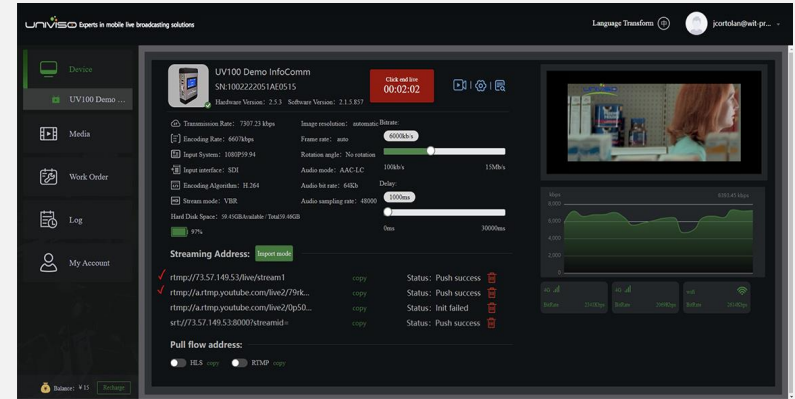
UNIVISO Experts in mobile live broadcasting solutions

Language Transform

jcortolan@wit-pr...

Device

UV100 Demo ...

Media

Work Order

Log

My Account

Balance: ¥15 Recharge

UV100 Demo InfoComm

SN:1002222051AE0515

Hardware Version: 2.5.3 Software Version: 2.1.5.857

Click end live
00:02:02

Transmission Rate: 7307.23 kbps

Encoding Rate: 6607kbps

Input System: 1080P59.94

Input interface: SDI

Encoding Algorithm: H.264

Stream mode: VBR

Hard Disk Space: 59.45GB Available/Total59.48GB

97%

Image resolution: automatic

Frame rate: auto

Rotation angle: No rotation

Audio mode: AAC-LC

Audio bit rate: 64Kb

Audio sampling rate: 48000

Bitrate:

6000kb/s

100kb/s

15Mb/s

Delay:

1000ms

0ms

30000ms

Streaming Address: Import mode

rtmp://73.57.149.53/live/stream1 copy Status: Push success

rtmp://a.rtmp.youtube.com/live2/79rk... copy Status: Push success

rtmp://a.rtmp.youtube.com/live2/0p50... copy Status: Init failed

srt://73.57.149.53:8000?streamid= copy Status: Push success

Pull flow address:

HLS copy

RTMP copy

8,000

6,000

4,000

2,000

0

8301.45 kbps

4G

4G

4G

wifi